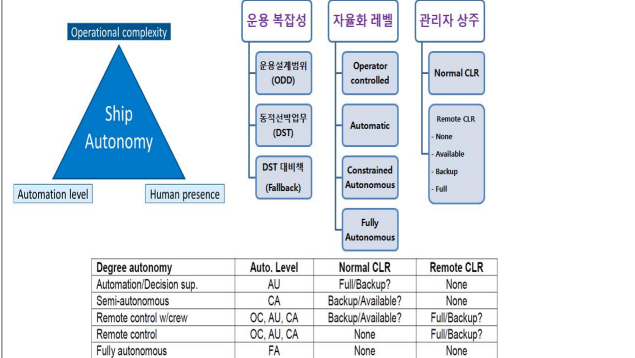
Operational complexity

Ship Autonomy

Automation level

Human presence

운용 복잡성

운용설계범위 (ODD)

동적선박업무 (DST)

DST 대비책 (Fallback)

자율화 레벨

Operator controlled

Automatic

Constrained Autonomous

Fully Autonomous

관리자 상주

Normal CLR

Remote CLR
- None
- Available
- Backup
- Full

| Degree autonomy | Auto. Level | Normal CLR | Remote CLR |
|---|---|---|---|
| Automation/Decision sup. | AU | Full/Backup? | None |
| Semi-autonomous | CA | Backup/Available? | None |
| Remote control w/crew | OC, AU, CA | Backup/Available? | Full/Backup? |
| Remote control | OC, AU, CA | None | Full/Backup? |
| Fully autonomous | FA | None | None |